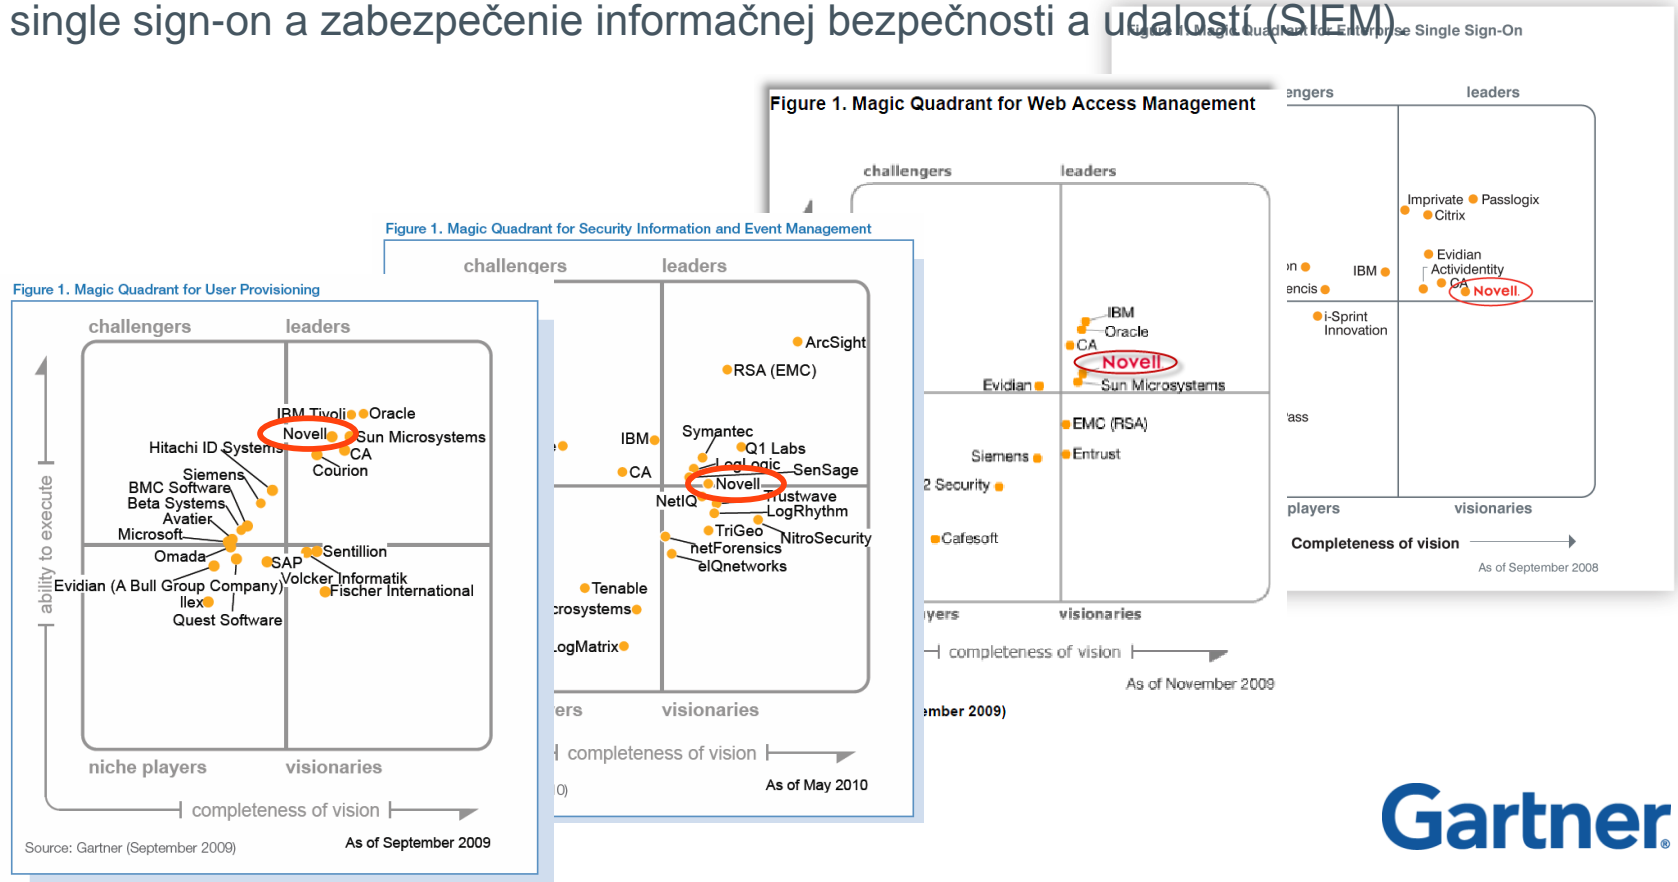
single sign-on a zabezpečenie informačnej bezpečnosti a udalostí (SIEM)

Figure 1. Magic Quadrant for Enterprise Single Sign-On

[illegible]engers leaders

Imprivate Passlogix
Citrix
Evidian
Actividentity
CA
Novell
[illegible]n IBM
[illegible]encis
i-Sprint Innovation
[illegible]ass

players visionaries

Completeness of vision

As of September 2008

Figure 1. Magic Quadrant for Web Access Management

challengers leaders

IBM
Oracle
CA
Novell
Sun Microsystems
Evidian
EMC (RSA)
Entrust
Siemens
2 Security
Cafesoft

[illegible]yers visionaries

completeness of vision

As of November 2009

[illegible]mber 2009)

Figure 1. Magic Quadrant for Security Information and Event Management

challengers leaders

ArcSight
RSA (EMC)
IBM
CA
Symantec
Q1 Labs
LogLogic
SenSage
Novell
NetIQ
Trustwave
LogRhythm
TriGeo
NitroSecurity
netForensics
eIQnetworks
Tenable
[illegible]crosystems
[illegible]ogMatrix

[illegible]ers visionaries

completeness of vision

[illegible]0)

As of May 2010

Figure 1. Magic Quadrant for User Provisioning

challengers leaders

IBM Tivoli
Oracle
Novell
Sun Microsystems
CA
Courion
Hitachi ID Systems
Siemens
BMC Software
Beta Systems
Avatier
Microsoft
Omada
SAP
Sentillion
Evidian (A Bull Group Company)
Volcker Informatik
Fischer International
Ilex
Quest Software

ability to execute

niche players visionaries

completeness of vision

Source: Gartner (September 2009)

As of September 2009

Gartner